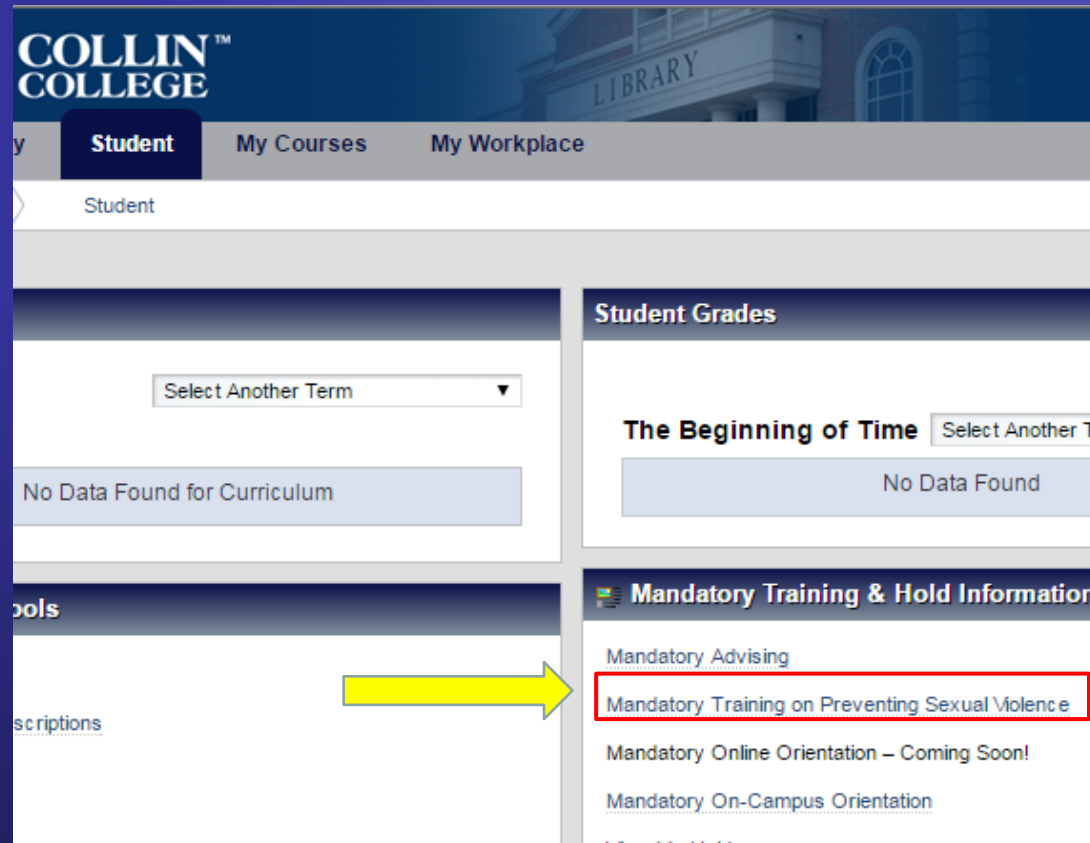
COLLIN™ COLLEGE

LIBRARY

y Student My Courses My Workplace

Student

Select Another Term

No Data Found for Curriculum

ools

scriptions

Student Grades

The Beginning of Time Select Another T

No Data Found

Mandatory Training & Hold Informatio

Mandatory Advising

Mandatory Training on Preventing Sexual Violence

Mandatory Online Orientation – Coming Soon!

Mandatory On-Campus Orientation

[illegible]